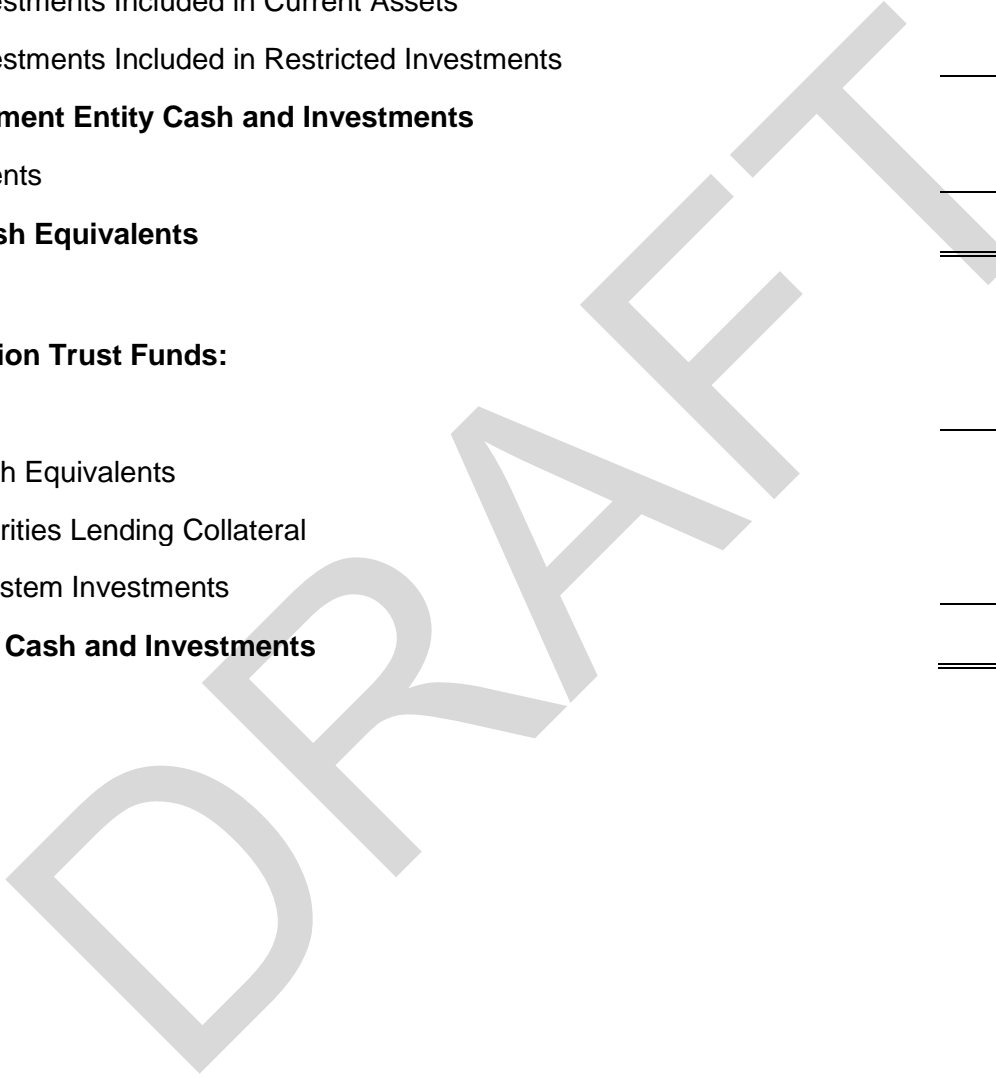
stments Included in Current Assets

estments Included in Restricted Investments

ment Entity Cash and Investments

ents

sh Equivalents

ion Trust Funds:

h Equivalents

rities Lending Collateral

stem Investments

Cash and Investments

DRAFT